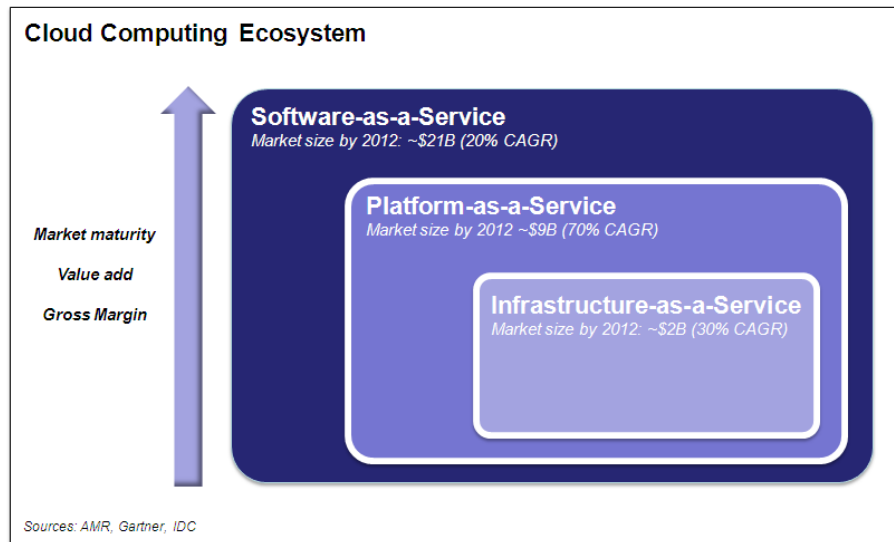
Cloud Computing Ecosystem

Market maturity

Value add

Gross Margin

Software-as-a-Service
Market size by 2012: ~\$21B (20% CAGR)

Platform-as-a-Service
Market size by 2012 ~\$9B (70% CAGR)

Infrastructure-as-a-Service
Market size by 2012: ~\$2B (30% CAGR)

Sources: AMR, Gartner, IDC